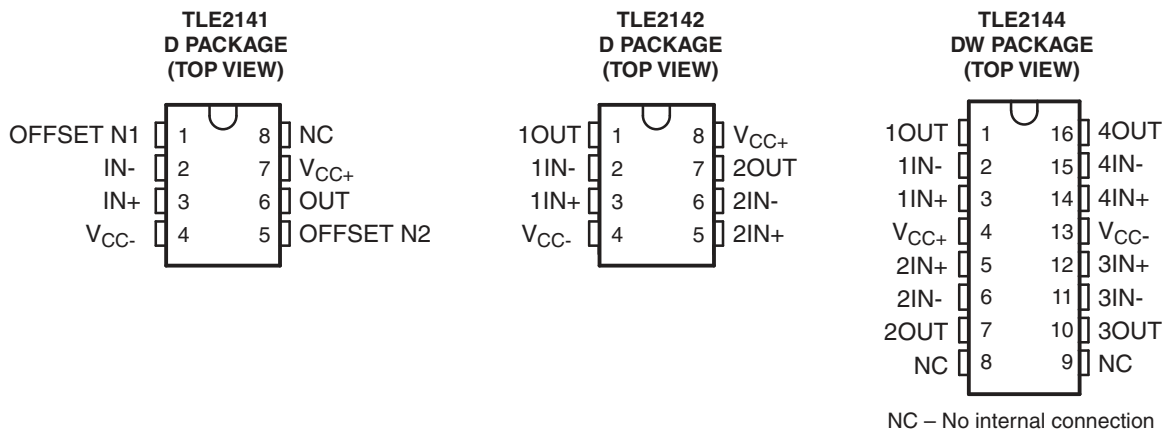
TLE2141
D PACKAGE
(TOP VIEW)

OFFSET N1 1 8 NC
IN- 2 7 $V_{CC+}$
IN+ 3 6 OUT
$V_{CC-}$ 4 5 OFFSET N2

TLE2142
D PACKAGE
(TOP VIEW)

1OUT 1 8 $V_{CC+}$
1IN- 2 7 2OUT
1IN+ 3 6 2IN-
$V_{CC-}$ 4 5 2IN+

TLE2144
DW PACKAGE
(TOP VIEW)

1OUT 1 16 4OUT
1IN- 2 15 4IN-
1IN+ 3 14 4IN+
$V_{CC+}$ 4 13 $V_{CC-}$
2IN+ 5 12 3IN+
2IN- 6 11 3IN-
2OUT 7 10 3OUT
NC 8 9 NC

NC – No internal connection